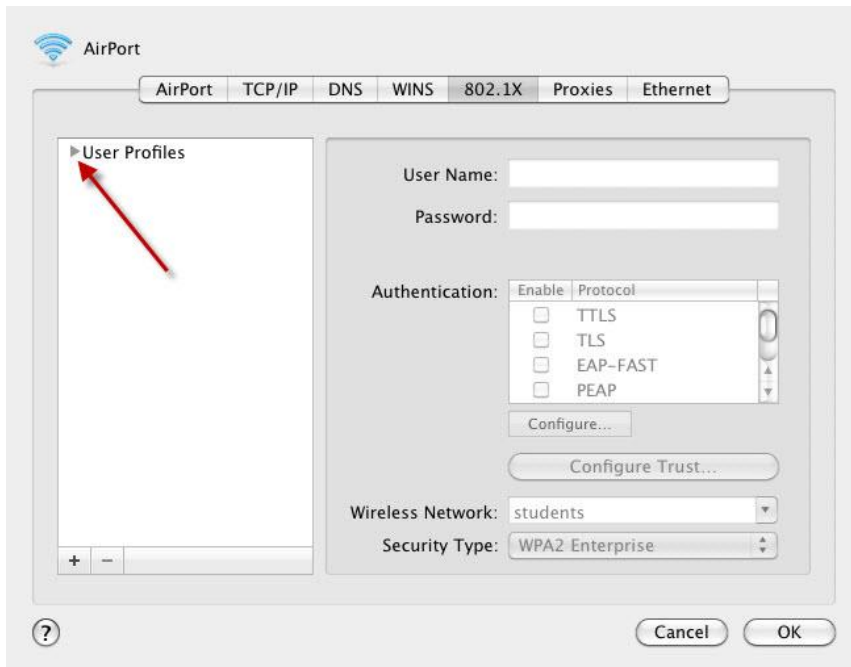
AirPort

AirPort | TCP/IP | DNS | WINS | 802.1X | Proxies | Ethernet

User Profiles

User Name:

Password:

Authentication:

| Enable | Protocol |
|---|---|
| | TTLS |
| | TLS |
| | EAP-FAST |
| | PEAP |

Configure...

Configure Trust...

Wireless Network: students

Security Type: WPA2 Enterprise

+ −

?

Cancel

OK